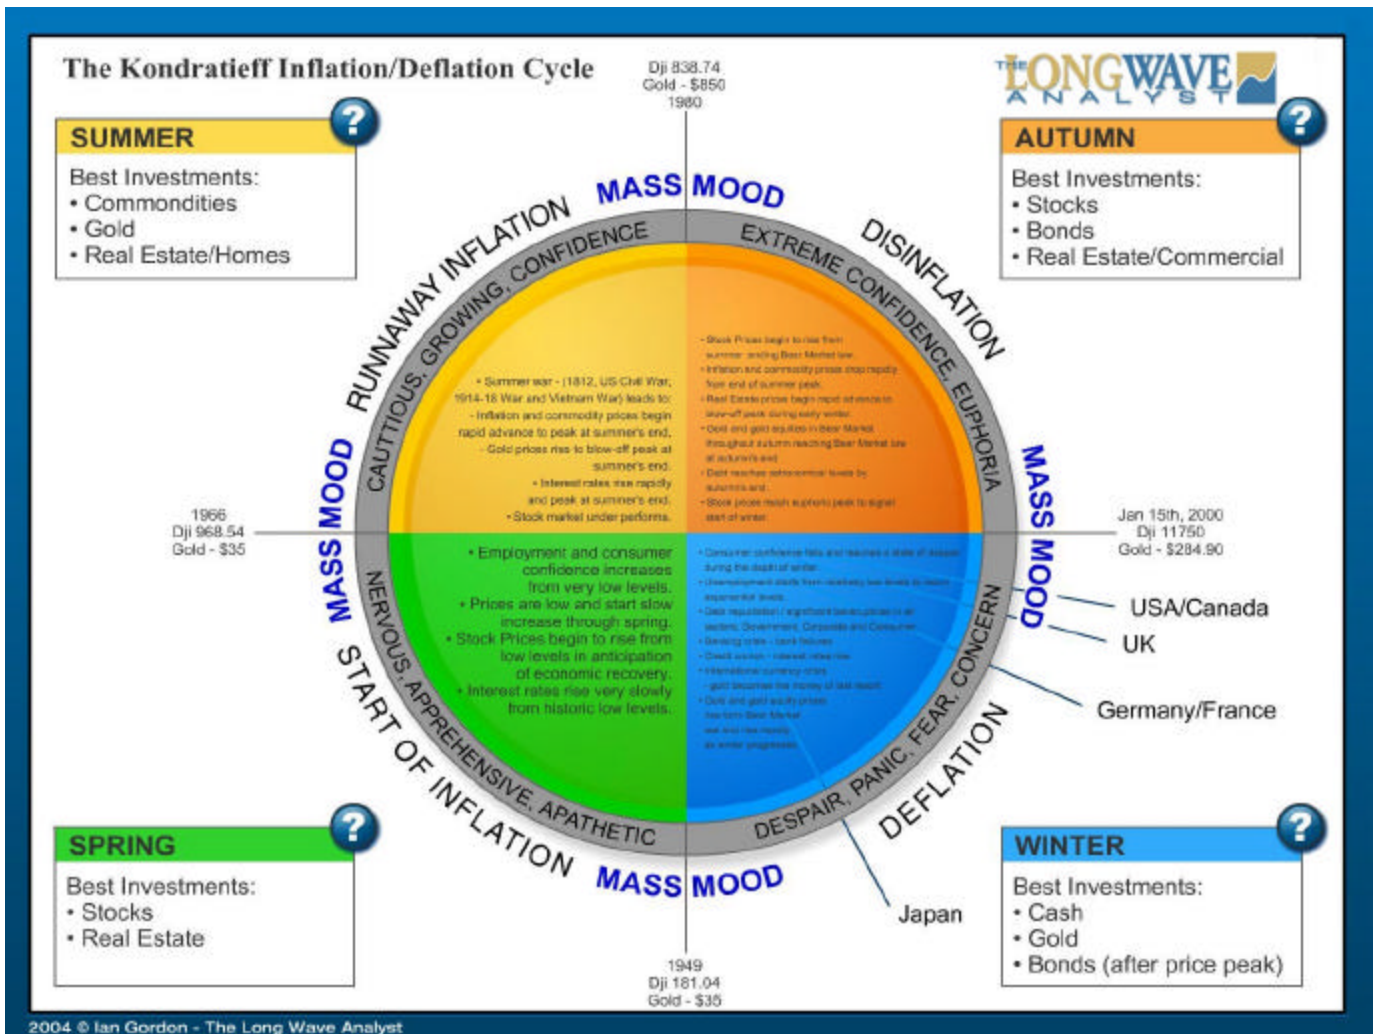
The Kondratieff Inflation/Deflation Cycle

Dji 838.74
Gold - $850
1980

THE LONGWAVE ANALYST

SUMMER
Best Investments:
• Commodities
• Gold
• Real Estate/Homes

AUTUMN
Best Investments:
• Stocks
• Bonds
• Real Estate/Commercial

MASS MOOD

RUNAWAY INFLATION

CAUTIOUS, GROWING, CONFIDENCE

DISINFLATION

EXTREME CONFIDENCE, EUPHORIA

• Summer war - (1812, US Civil War, 1914-18 War and Vietnam War) leads to:
- Inflation and commodity prices begin rapid advance to peak at summer's end.
- Gold prices rise to blow-off peak at summer's end.
• Interest rates rise rapidly and peak at summer's end.
• Stock market under performs.

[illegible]

1966
Dji 968.54
Gold - $35

MASS MOOD

MASS MOOD

Jan 15th, 2000
Dji 11750
Gold - $284.90

• Employment and consumer confidence increases from very low levels.
• Prices are low and start slow increase through spring.
• Stock Prices begin to rise from low levels in anticipation of economic recovery.
• Interest rates rise very slowly from historic low levels.

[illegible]

USA/Canada
UK
Germany/France

NERVOUS, APPREHENSIVE, APATHETIC

START OF INFLATION

DESPAIR, PANIC, FEAR, CONCERN

DEFLATION

MASS MOOD

Japan

SPRING
Best Investments:
• Stocks
• Real Estate

WINTER
Best Investments:
• Cash
• Gold
• Bonds (after price peak)

1949
Dji 181.04
Gold - $35

2004 © Ian Gordon - The Long Wave Analyst